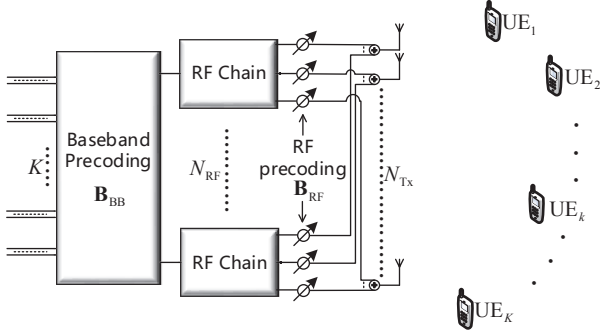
Baseband Precoding $\mathbf{B}_{\mathrm{BB}}$

$K$

RF Chain

$N_{\mathrm{RF}}$

RF Chain

RF precoding $\mathbf{B}_{\mathrm{RF}}$

$N_{\mathrm{Tx}}$

$\mathrm{UE}_1$

$\mathrm{UE}_2$

$\mathrm{UE}_k$

$\mathrm{UE}_K$